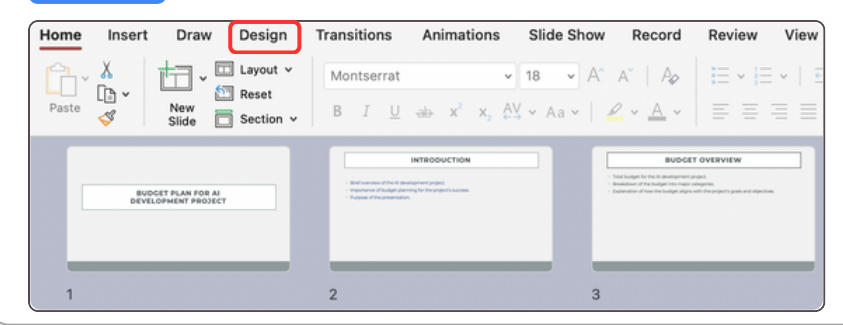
Home Insert Draw Design Transitions Animations Slide Show Record Review View

Paste

New Slide

Layout

Reset

Section

Montserrat

18

BUDGET PLAN FOR AI DEVELOPMENT PROJECT

1

INTRODUCTION

Brief overview of the AI development project.
Importance of budget planning for the project's success.
Purpose of the presentation.

2

BUDGET OVERVIEW

Total budget for the AI development project.
Breakdown of the budget into major categories.
Explanation of how the budget aligns with the project's goals and objectives.

3